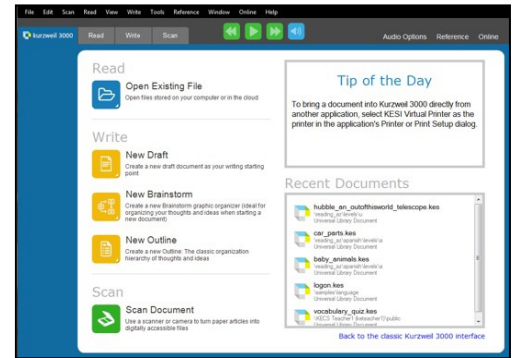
File Edit Scan Read View Write Tools Reference Window Online Help

kurzweil 3000 Read Write Scan

Audio Options Reference Online

Read

Open Existing File
Open files stored on your computer or in the cloud

Write

New Draft
Create a new draft document as your writing starting point

New Brainstorm
Create a new Brainstorm graphic organizer (ideal for organizing your thoughts and ideas when starting a new document)

New Outline
Create a new Outline: The classic organization hierarchy of thoughts and ideas

Scan

Scan Document
Use a scanner or camera to turn paper articles into digitally accessible files

Tip of the Day

To bring a document into Kurzweil 3000 directly from another application, select KESI Virtual Printer as the printer in the application's Printer or Print Setup dialog.

Recent Documents

hubble_an_outofthisworld_telescope.kes
\reading_az\level\u
Universal Library Document

car_parts.kes
\reading_az\spanish\level\a
Universal Library Document

baby_animals.kes
\reading_az\spanish\level\a
Universal Library Document

logon.kes
\samples\language
Universal Library Document

vocabulary_quiz.kes
\KES Teacher1\kesteacher1\public
Universal Library Document

Back to the classic Kurzweil 3000 interface